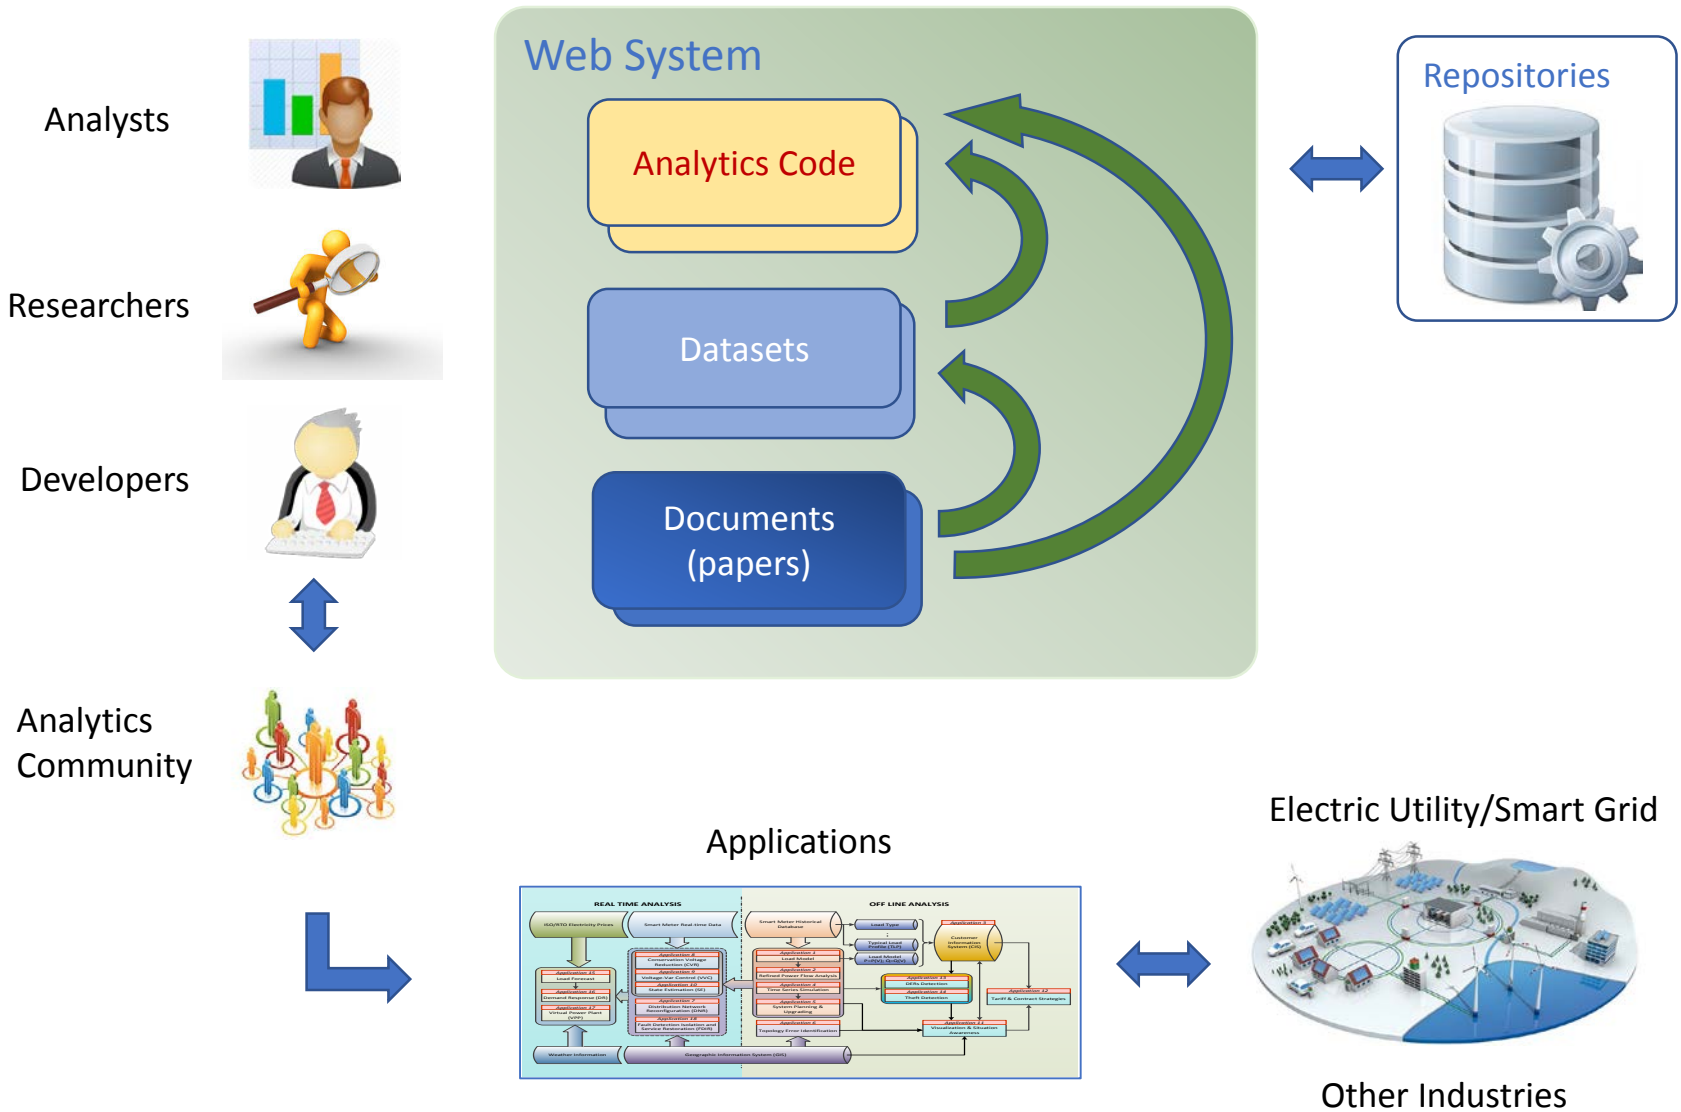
Analysts

Researchers

Developers

Analytics Community

Web System

Analytics Code

Datasets

Documents (papers)

Repositories

Applications

REAL TIME ANALYSIS

OFF LINE ANALYSIS

Electric Utility/Smart Grid

Other Industries